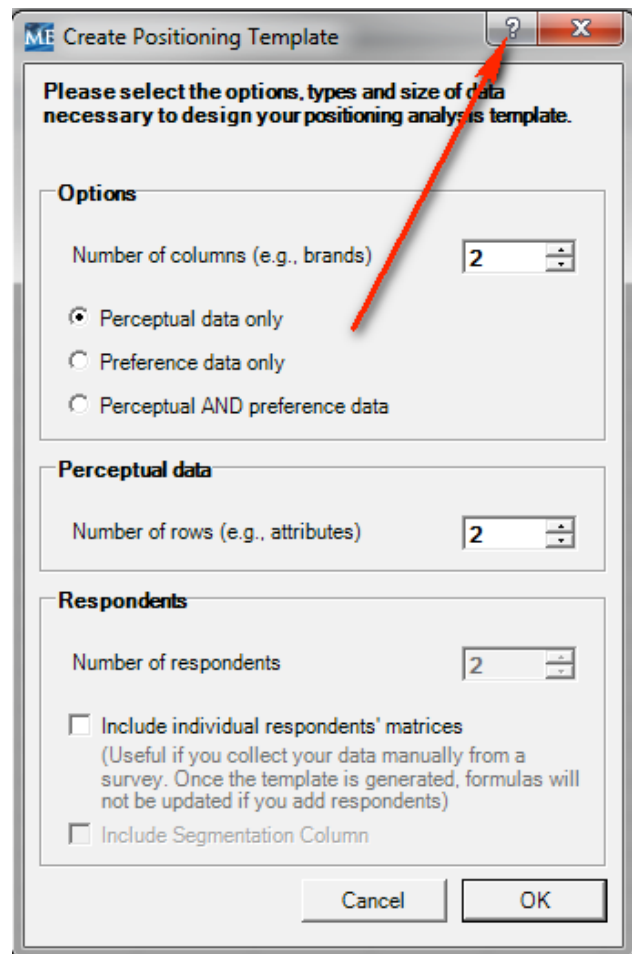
ME Create Positioning Template

?

X

Please select the options, types and size of data necessary to design your positioning analysis template.

Options

Number of columns (e.g., brands) 2

Perceptual data only

Preference data only

Perceptual AND preference data

Perceptual data

Number of rows (e.g., attributes) 2

Respondents

Number of respondents 2

Include individual respondents' matrices
(Useful if you collect your data manually from a survey. Once the template is generated, formulas will not be updated if you add respondents)

Include Segmentation Column

Cancel

OK